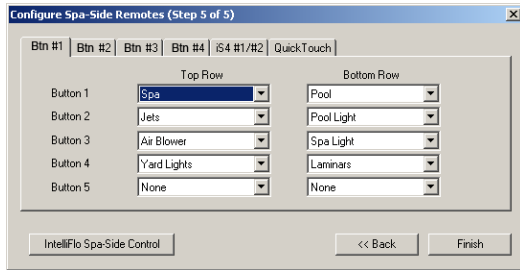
Configure Spa-Side Remotes (Step 5 of 5)

Btn #1 | Btn #2 | Btn #3 | Btn #4 | iS4 #1/#2 | QuickTouch

| | Top Row | Bottom Row |
|---|---|---|
| Button 1 | Spa | Pool |
| Button 2 | Jets | Pool Light |
| Button 3 | Air Blower | Spa Light |
| Button 4 | Yard Lights | Laminars |
| Button 5 | None | None |

IntelliFlo Spa-Side Control

<< Back

Finish